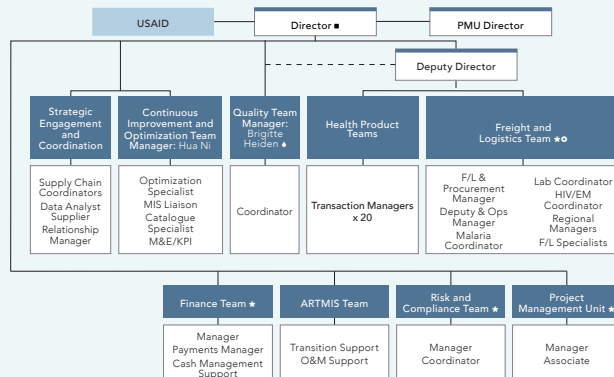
USAID

Director ■

PMU Director

Deputy Director

Strategic Engagement and Coordination

Supply Chain Coordinators
Data Analyst
Supplier Relationship Manager

Continuous Improvement and Optimization Team Manager: Hua Ni

Optimization Specialist
MIS Liaison
Catalogue Specialist
M&E/KPI

Quality Team Manager: Brigitte Heiden ♠

Coordinator

Health Product Teams

Transaction Managers x 20

Freight and Logistics Team ★✪

F/L & Procurement Manager
Deputy & Ops Manager
Malaria Coordinator

Lab Coordinator
HIV/EM Coordinator
Regional Managers
F/L Specialists

Finance Team ★

Manager
Payments Manager
Cash Management Support

ARTMIS Team

Transition Support
O&M Support

Risk and Compliance Team ★

Manager
Coordinator

Project Management Unit ★

Manager
Associate